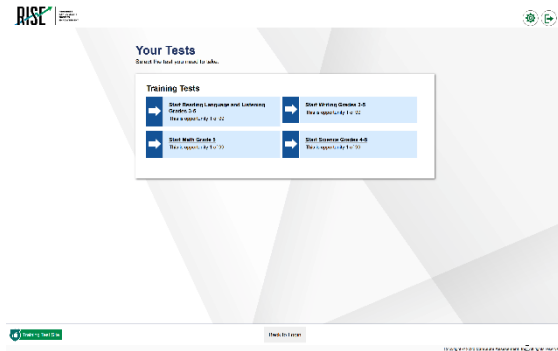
RISE

Your Tests

Select the test you want to take.

Training Tests

Start Reading Language and Listening Grades 3-5
This is opportunity 1 of 22

Start Writing Grades 3-5
This is opportunity 1 of 22

Start Math Grade 3
This is opportunity 1 of 100

Start Science Grades 4-5
This is opportunity 1 of 100

Training Test Site

Back to Login

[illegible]